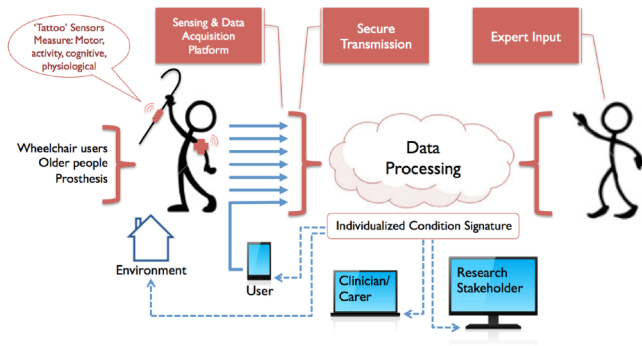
'Tattoo' Sensors Measure: Motor, activity, cognitive, physiological

Sensing & Data Acquisition Platform

Secure Transmission

Expert Input

Wheelchair users
Older people
Prosthesis

Data Processing

Individualized Condition Signature

Environment

User

Clinician/ Carer

Research Stakeholder